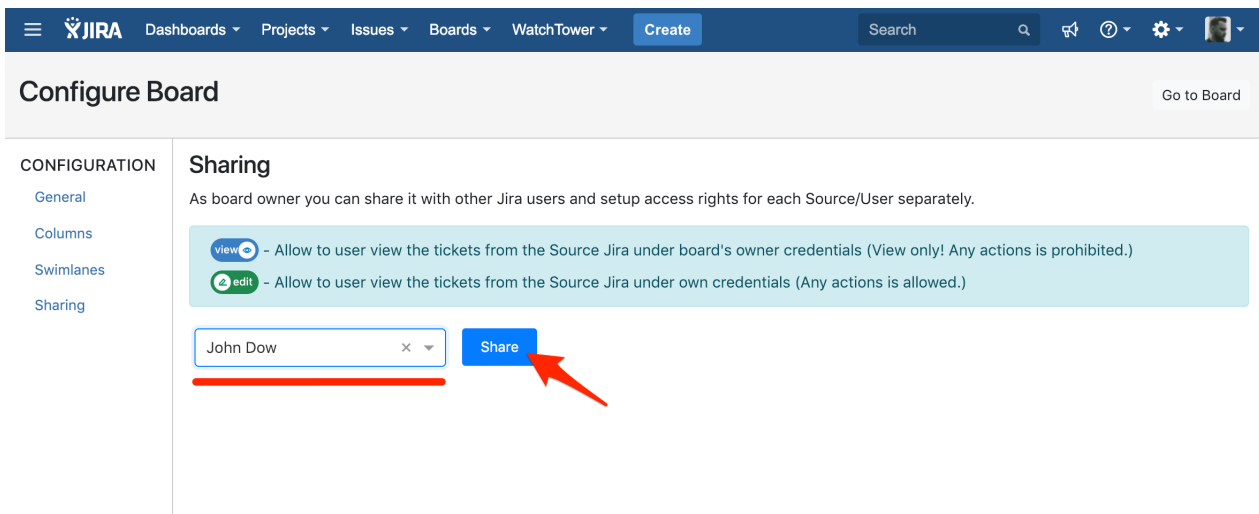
JIRA Dashboards Projects Issues Boards WatchTower Create Search

Configure Board

Go to Board

CONFIGURATION
General
Columns
Swimlanes
Sharing

Sharing

As board owner you can share it with other Jira users and setup access rights for each Source/User separately.

view - Allow to user view the tickets from the Source Jira under board's owner credentials (View only! Any actions is prohibited.)
edit - Allow to user view the tickets from the Source Jira under own credentials (Any actions is allowed.)

John Dow

Share